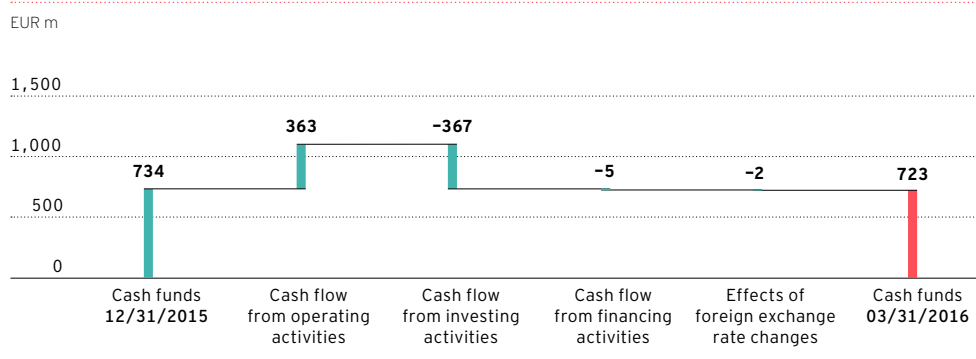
EUR m

1,500

1,000

500

0

734

363

−367

−5

−2

723

Cash funds 12/31/2015

Cash flow from operating activities

Cash flow from investing activities

Cash flow from financing activities

Effects of foreign exchange rate changes

Cash funds 03/31/2016